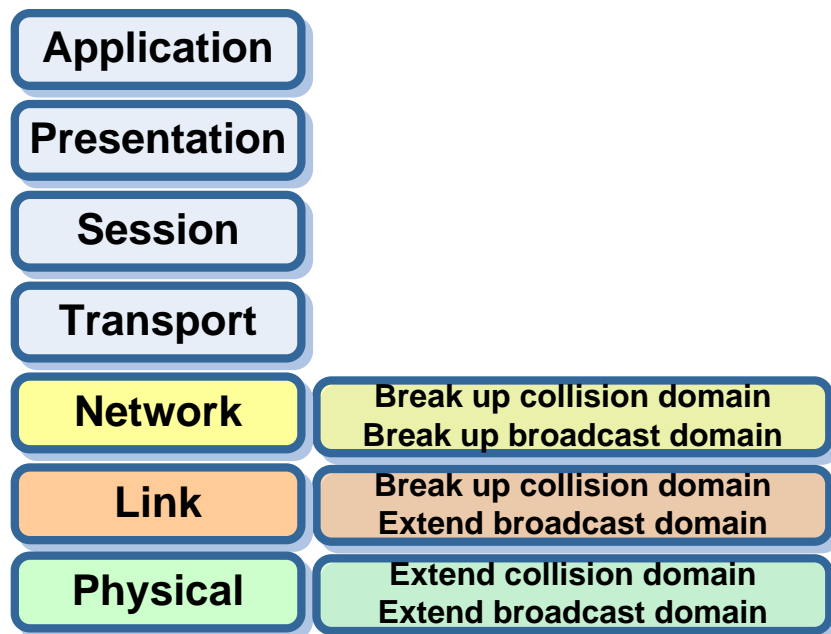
Application

Presentation

Session

Transport

Network

Break up collision domain
Break up broadcast domain

Link

Break up collision domain
Extend broadcast domain

Physical

Extend collision domain
Extend broadcast domain